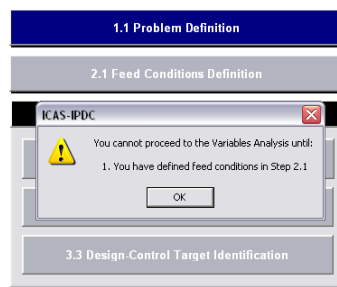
1.1 Problem Definition

2.1 Feed Conditions Definition

ICAS-IPDC

You cannot proceed to the Variables Analysis until:

1. You have defined feed conditions in Step 2.1

OK

3.3 Design-Control Target Identification